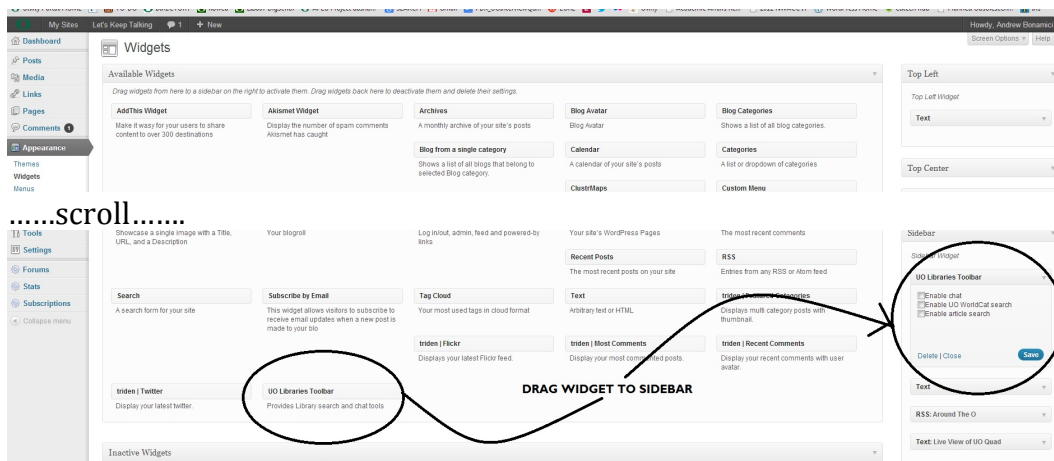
My Sites   Let's Keep Talking   1   + New   Howdy, Andrew Bonamici

Screen Options   Help

Dashboard
Posts
Media
Links
Pages
Comments 1
Appearance
Themes
Widgets
Menus

Widgets

Available Widgets

Drag widgets from here to a sidebar on the right to activate them. Drag widgets back here to deactivate them and delete their settings.

AddThis Widget
Make it easy for your users to share content to over 300 destinations

Akismet Widget
Display the number of spam comments Akismet has caught

Archives
A monthly archive of your site's posts

Blog Avatar
Blog Avatar

Blog Categories
Shows a list of all blog categories.

Blog from a single category
Shows a list of all blogs that belong to selected Blog category.

Calendar
A calendar of your site's posts

Categories
A list or dropdown of categories

ClustrMaps

Custom Menu

Top Left
Top Left Widget
Text

Top Center

......scroll.......

Tools
Settings
Forums
Stats
Subscriptions
Collapse menu

Showcase a single image with a Title, URL, and a Description

Your blogroll

Log in/out, admin, feed and powered-by links

Your site's WordPress Pages

The most recent comments

Recent Posts
The most recent posts on your site

RSS
Entries from any RSS or Atom feed

Search
A search form for your site

Subscribe by Email
This widget allows visitors to subscribe to receive email updates when a new post is made to your blo

Tag Cloud
Your most used tags in cloud format

Text
Arbitrary text or HTML

triden | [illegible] Categories
Displays multi category posts with thumbnail.

triden | Flickr
Displays your latest Flickr feed.

triden | Most Comments
Display your most comm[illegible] posts.

triden | Recent Comments
Display your recent comments with user avatar.

triden | Twitter
Display your latest twitter.

UO Libraries Toolbar
Provides Library search and chat tools

DRAG WIDGET TO SIDEBAR

Sidebar
Sidebar Widget
UO Libraries Toolbar
Enable chat
Enable UO WorldCat search
Enable article search
Delete | Close
Save
Text
RSS: Around The O
Text: Live View of UO Quad

Inactive Widgets